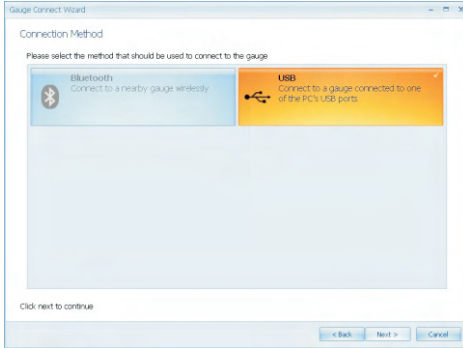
Gauge Connect Wizard

Connection Method

Please select the method that should be used to connect to the gauge

Bluetooth
Connect to a nearby gauge wirelessly

USB
Connect to a gauge connected to one of the PC's USB ports

Click next to continue

< Back
Next >
Cancel